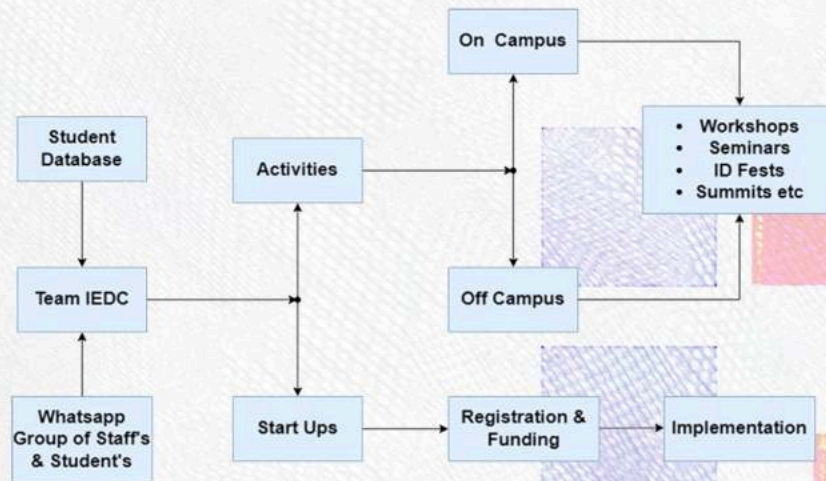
On Campus

Student Database

Activities

• Workshops
• Seminars
• ID Fests
• Summits etc

Team IEDC

Off Campus

Whatsapp Group of Staff's & Student's

Start Ups

Registration & Funding

Implementation